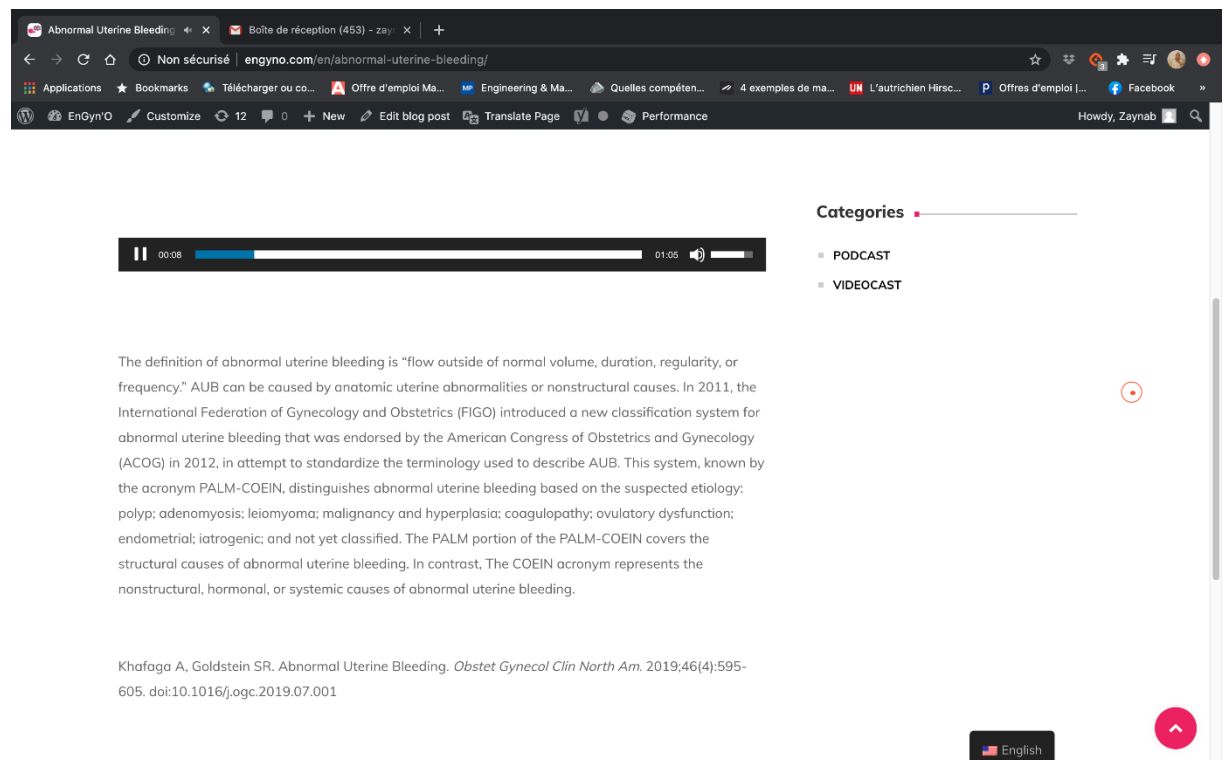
Abnormal Uterine Bleeding ×
Boîte de réception (453) - zay ×
+

Non sécurisé | engyno.com/en/abnormal-uterine-bleeding/

Applications Bookmarks Télécharger ou co... Offre d'emploi Ma... Engineering & Ma... Quelles compéten... 4 exemples de ma... L'autrichien Hirsc... Offres d'emploi |... Facebook »

EnGyn'O Customize 12 0 + New Edit blog post Translate Page Performance Howdy, Zaynab

00:08 01:05

Categories

PODCAST
VIDEOCAST

The definition of abnormal uterine bleeding is "flow outside of normal volume, duration, regularity, or frequency." AUB can be caused by anatomic uterine abnormalities or nonstructural causes. In 2011, the International Federation of Gynecology and Obstetrics (FIGO) introduced a new classification system for abnormal uterine bleeding that was endorsed by the American Congress of Obstetrics and Gynecology (ACOG) in 2012, in attempt to standardize the terminology used to describe AUB. This system, known by the acronym PALM-COEIN, distinguishes abnormal uterine bleeding based on the suspected etiology: polyp; adenomyosis; leiomyoma; malignancy and hyperplasia; coagulopathy; ovulatory dysfunction; endometrial; iatrogenic; and not yet classified. The PALM portion of the PALM-COEIN covers the structural causes of abnormal uterine bleeding. In contrast, The COEIN acronym represents the nonstructural, hormonal, or systemic causes of abnormal uterine bleeding.

Khafaga A, Goldstein SR. Abnormal Uterine Bleeding. Obstet Gynecol Clin North Am. 2019;46(4):595-605. doi:10.1016/j.ogc.2019.07.001

English